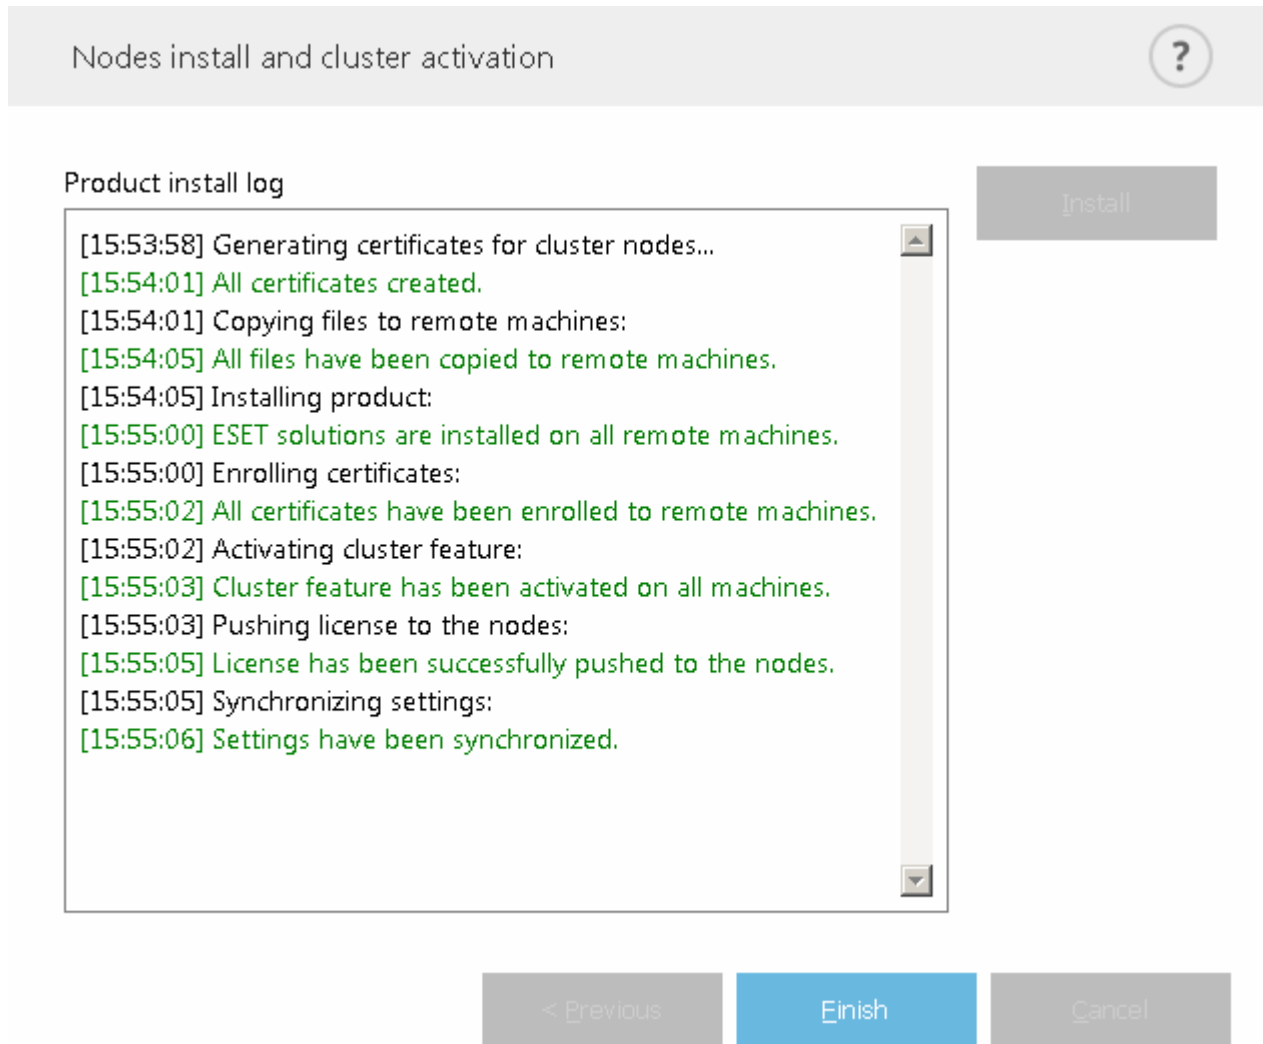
Nodes install and cluster activation

?

Product install log

Install

[15:53:58] Generating certificates for cluster nodes...
[15:54:01] All certificates created.
[15:54:01] Copying files to remote machines:
[15:54:05] All files have been copied to remote machines.
[15:54:05] Installing product:
[15:55:00] ESET solutions are installed on all remote machines.
[15:55:00] Enrolling certificates:
[15:55:02] All certificates have been enrolled to remote machines.
[15:55:02] Activating cluster feature:
[15:55:03] Cluster feature has been activated on all machines.
[15:55:03] Pushing license to the nodes:
[15:55:05] License has been successfully pushed to the nodes.
[15:55:05] Synchronizing settings:
[15:55:06] Settings have been synchronized.

< Previous

Finish

Cancel